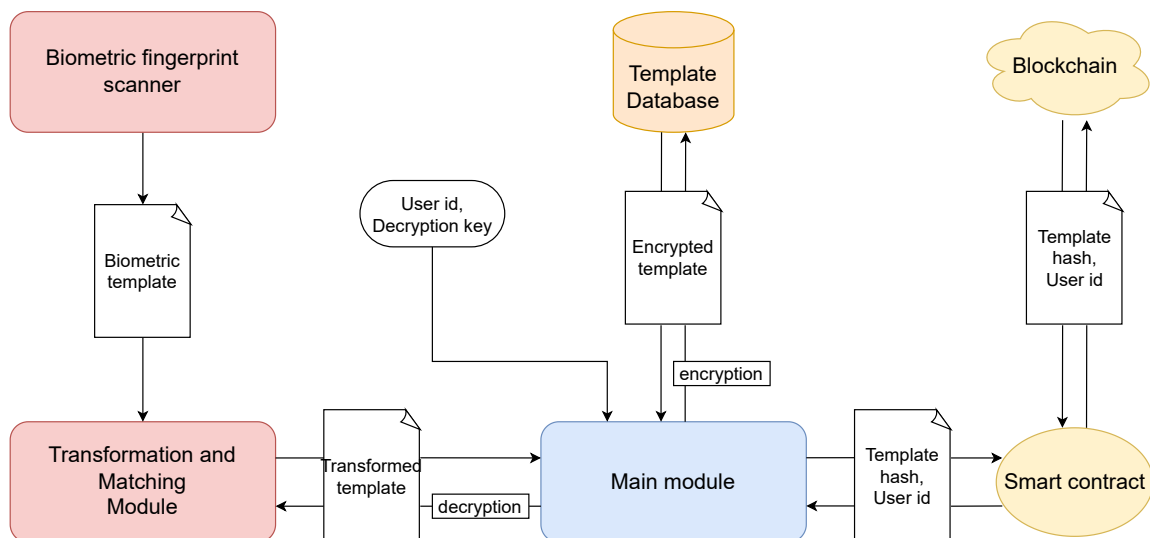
Biometric fingerprint scanner

Template Database

Blockchain

User id, Decryption key

Biometric template

Encrypted template

Template hash, User id

encryption

Transformation and Matching Module

Transformed template

decryption

Main module

Template hash, User id

Smart contract